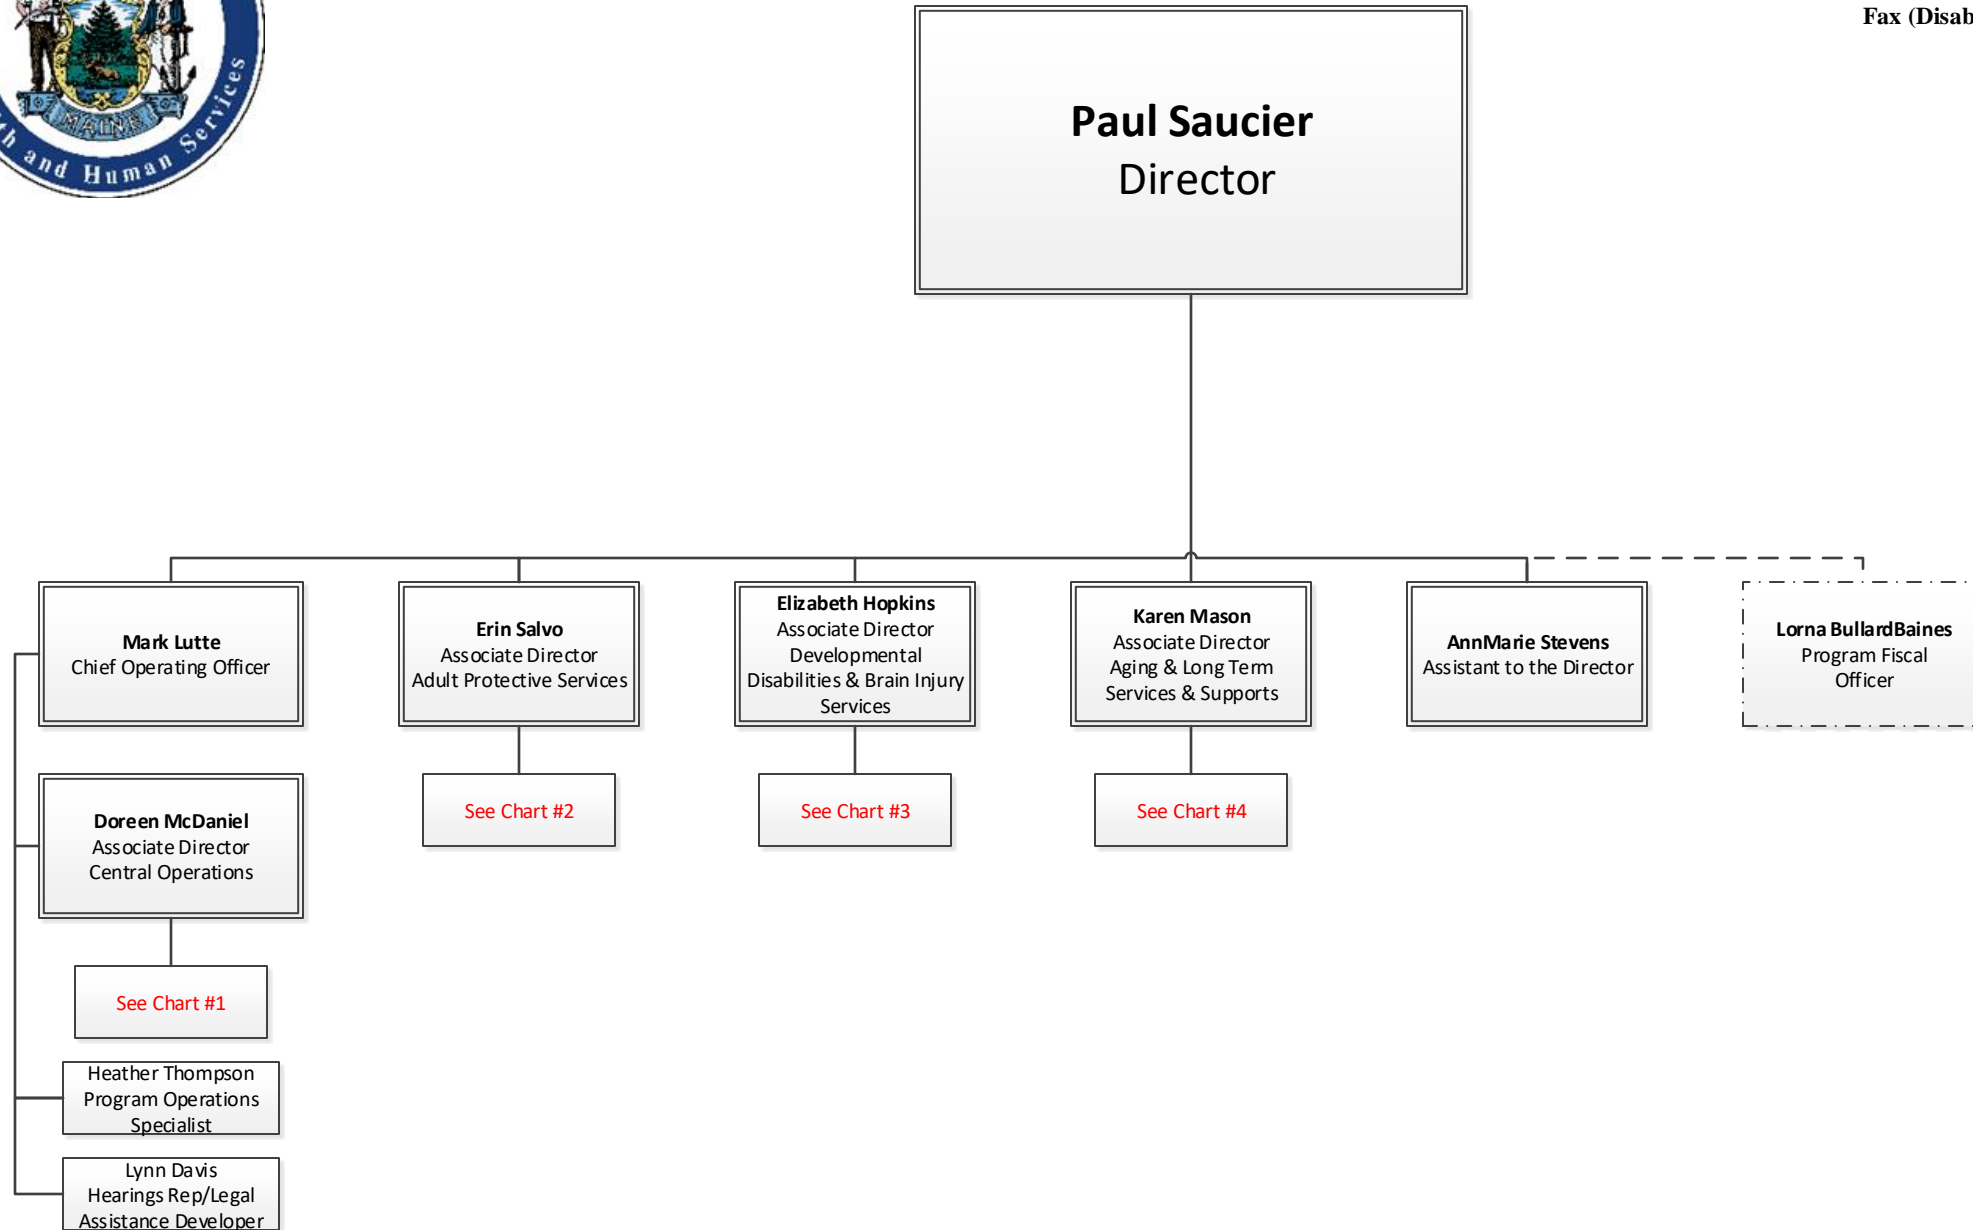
MAINE
h and Human Services

Fax (Disab

**Paul Saucier**
Director

**Mark Lutte**
Chief Operating Officer

**Erin Salvo**
Associate Director
Adult Protective Services

**Elizabeth Hopkins**
Associate Director
Developmental Disabilities & Brain Injury Services

**Karen Mason**
Associate Director
Aging & Long Term Services & Supports

**AnnMarie Stevens**
Assistant to the Director

**Lorna BullardBaines**
Program Fiscal Officer

See Chart #2

See Chart #3

See Chart #4

**Doreen McDaniel**
Associate Director
Central Operations

See Chart #1

Heather Thompson
Program Operations Specialist

Lynn Davis
Hearings Rep/Legal Assistance Developer